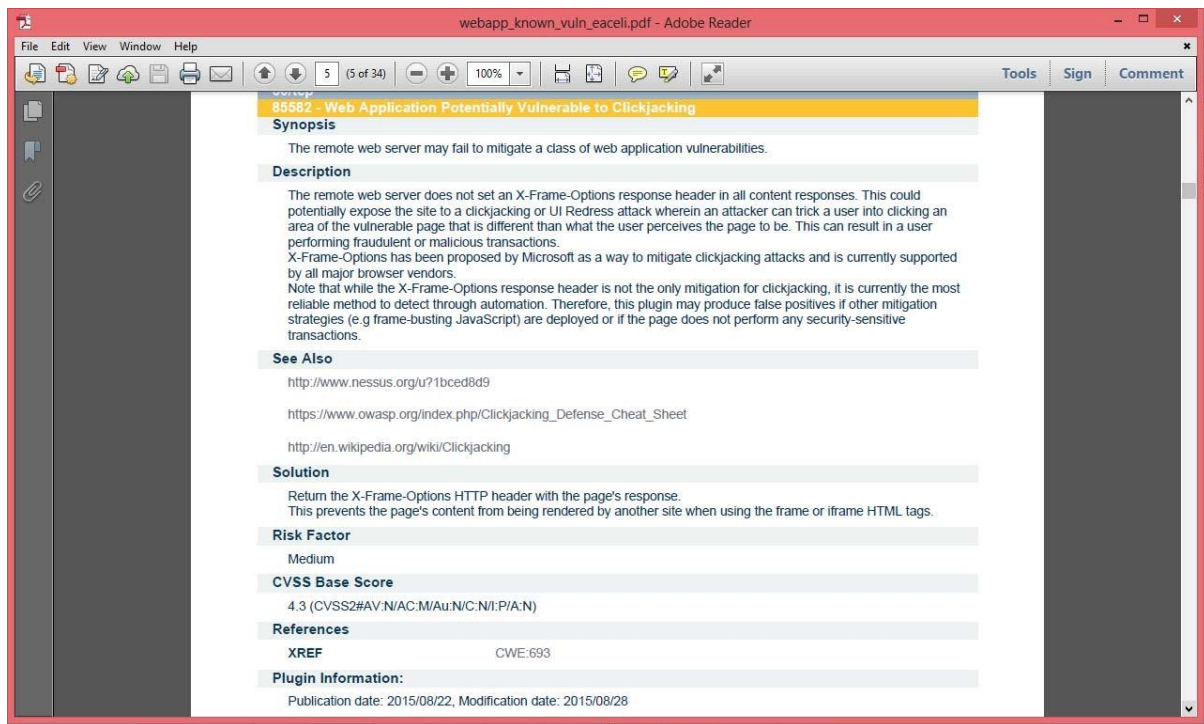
webapp_known_vuln_eaceli.pdf - Adobe Reader

File Edit View Window Help

5 (5 of 34) 100%

Tools Sign Comment

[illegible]

85582 - Web Application Potentially Vulnerable to Clickjacking

Synopsis

The remote web server may fail to mitigate a class of web application vulnerabilities.

Description

The remote web server does not set an X-Frame-Options response header in all content responses. This could potentially expose the site to a clickjacking or UI Redress attack wherein an attacker can trick a user into clicking an area of the vulnerable page that is different than what the user perceives the page to be. This can result in a user performing fraudulent or malicious transactions.
X-Frame-Options has been proposed by Microsoft as a way to mitigate clickjacking attacks and is currently supported by all major browser vendors.
Note that while the X-Frame-Options response header is not the only mitigation for clickjacking, it is currently the most reliable method to detect through automation. Therefore, this plugin may produce false positives if other mitigation strategies (e.g frame-busting JavaScript) are deployed or if the page does not perform any security-sensitive transactions.

See Also

http://www.nessus.org/u?1bced8d9

https://www.owasp.org/index.php/Clickjacking_Defense_Cheat_Sheet

http://en.wikipedia.org/wiki/Clickjacking

Solution

Return the X-Frame-Options HTTP header with the page's response.
This prevents the page's content from being rendered by another site when using the frame or iframe HTML tags.

Risk Factor

Medium

CVSS Base Score

4.3 (CVSS2#AV:N/AC:M/Au:N/C:N/I:P/A:N)

References

XREF CWE:693

Plugin Information:

Publication date: 2015/08/22, Modification date: 2015/08/28